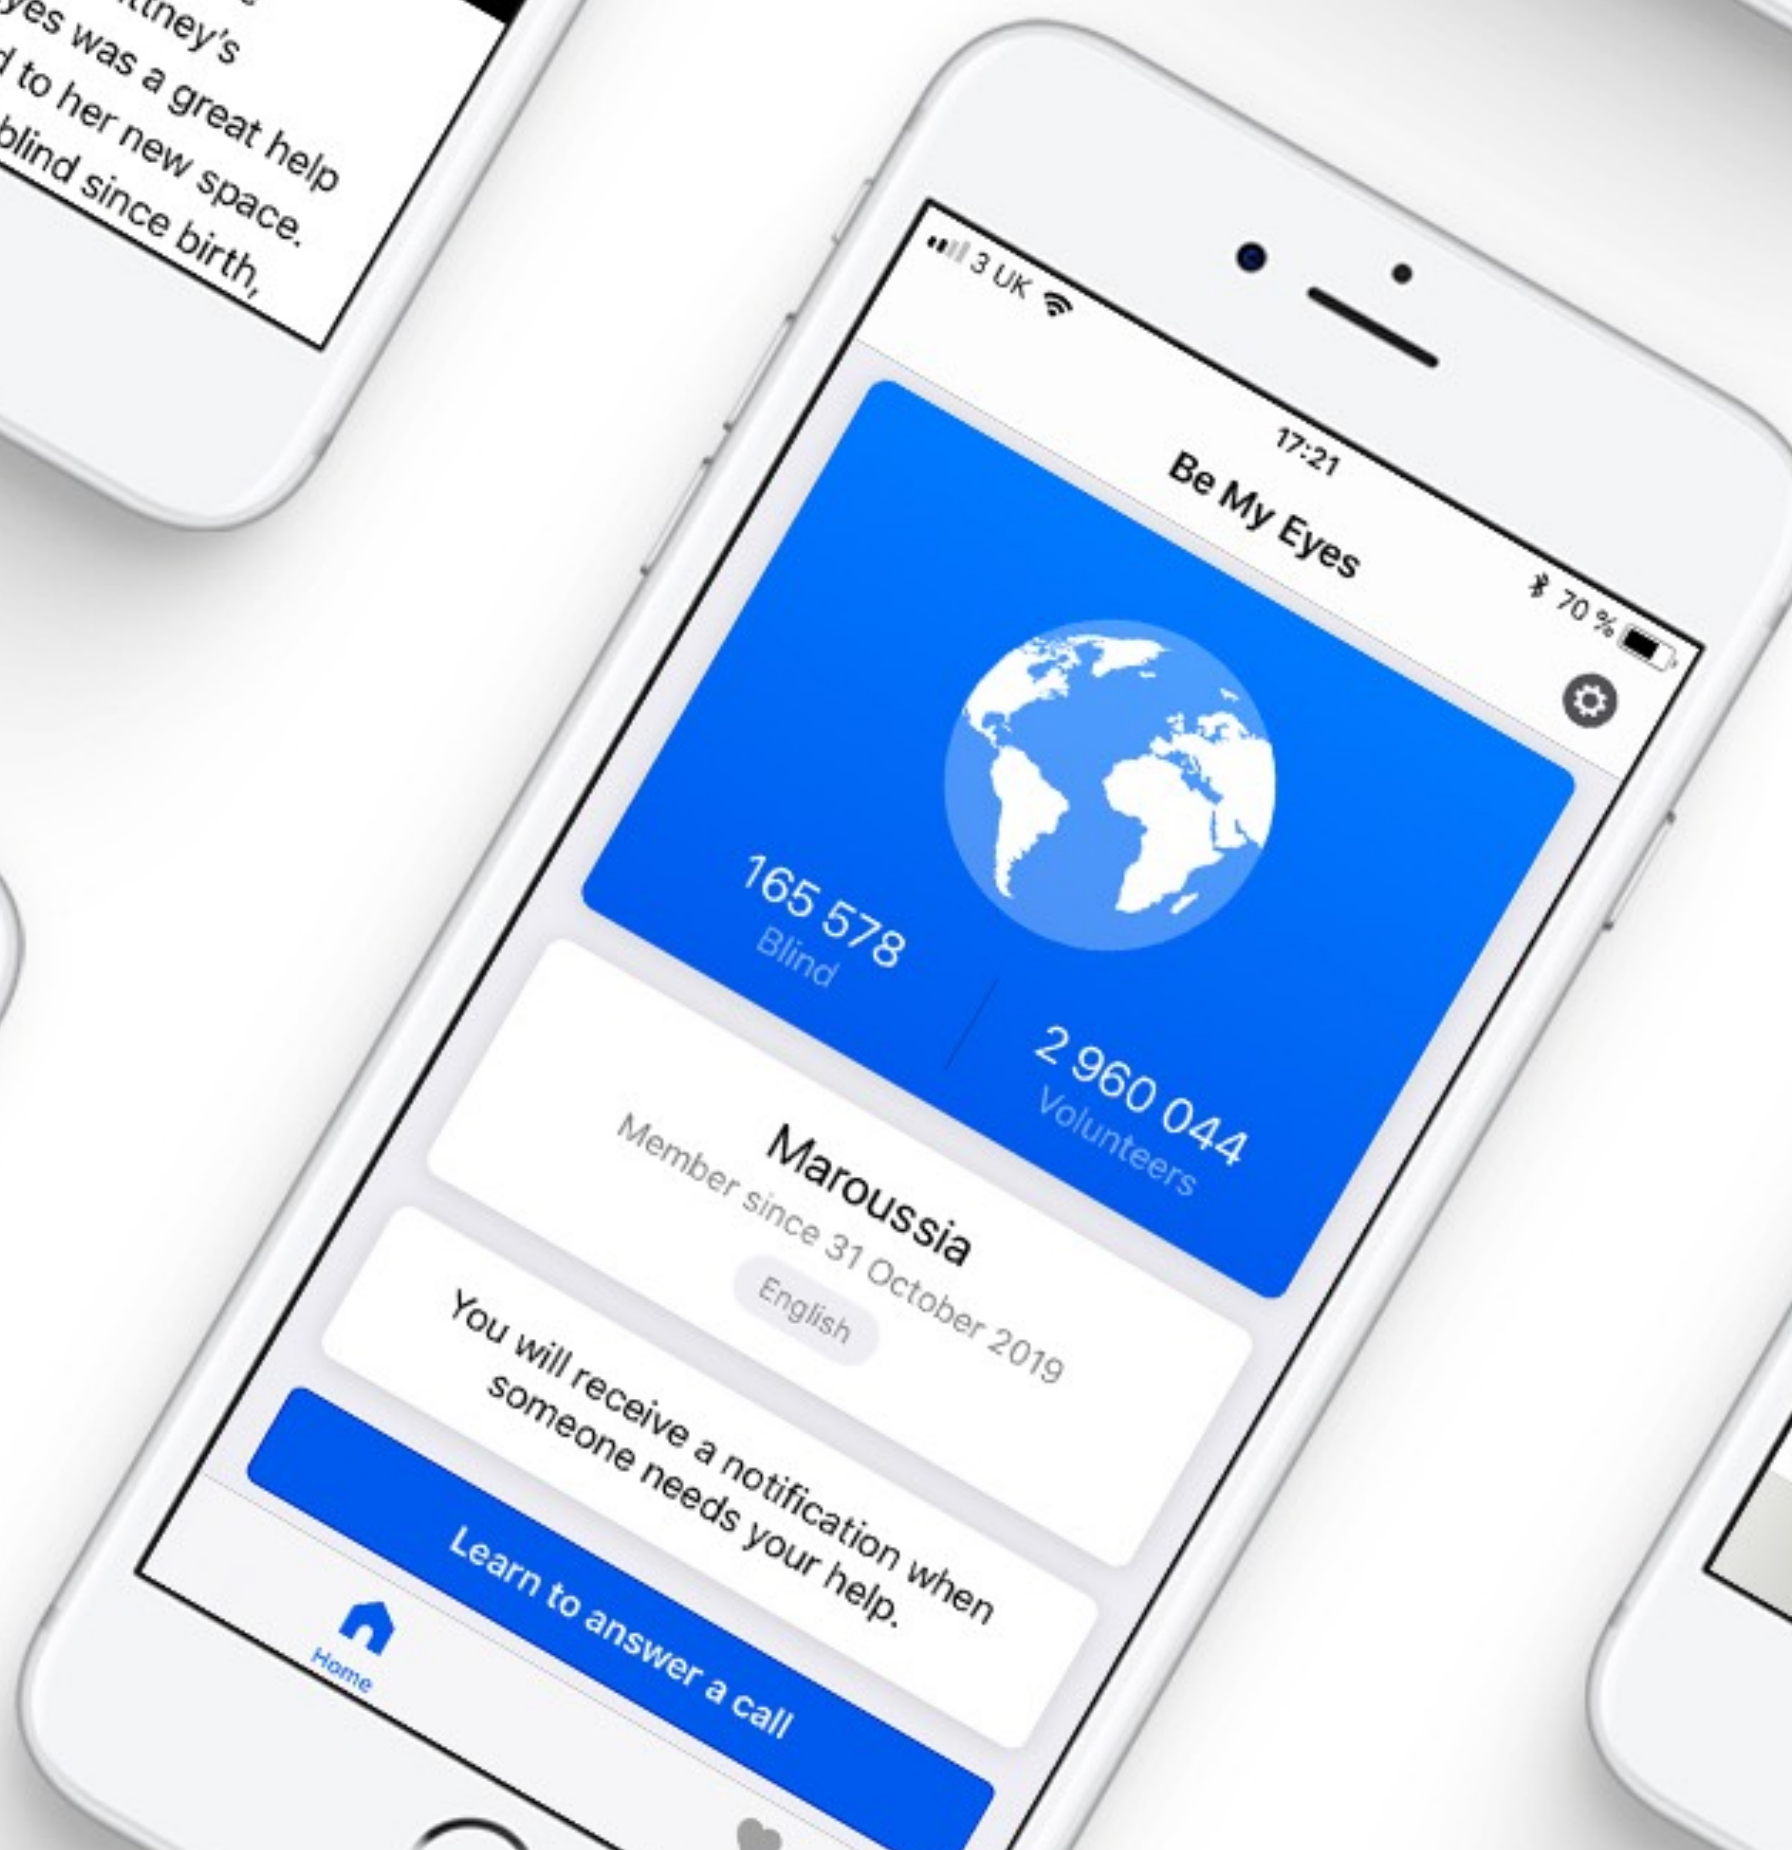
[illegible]tney's
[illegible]yes was a great help
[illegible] to her new space.
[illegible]blind since birth,

3 UK
17:21
Be My Eyes
70 %

165 578
Blind

2 960 044
Volunteers

Maroussia
Member since 31 October 2019
English

You will receive a notification when someone needs your help.

Learn to answer a call

Home